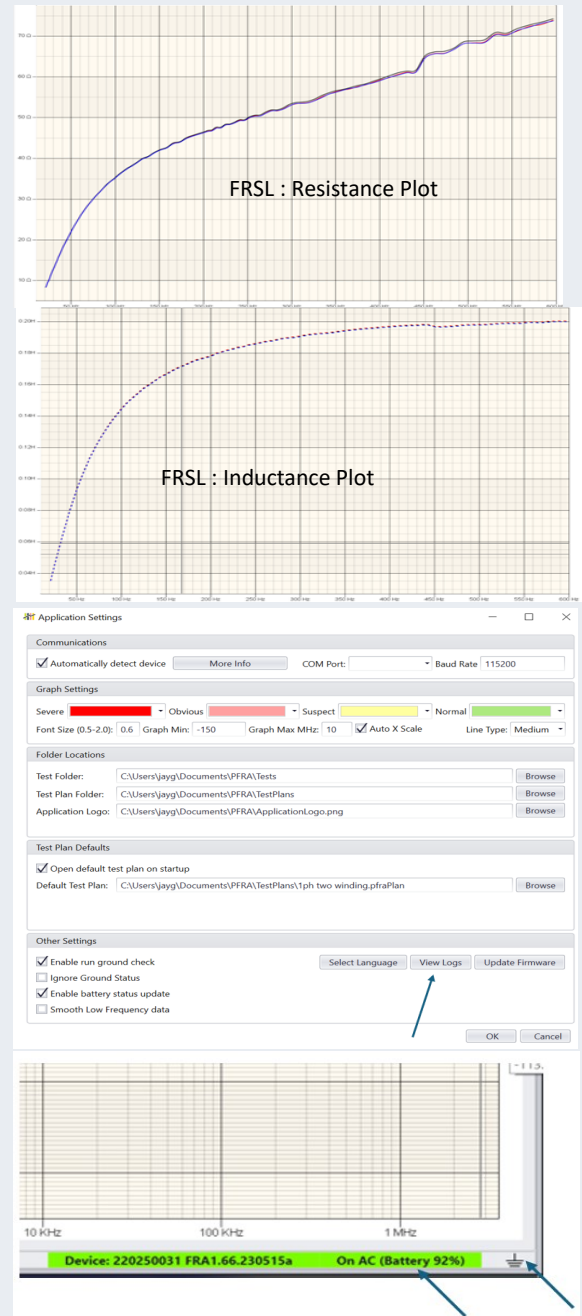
70 Ω
60 Ω
50 Ω
40 Ω
30 Ω
20 Ω
10 Ω

FRSL : Resistance Plot

0.20H
0.18H
0.16H
0.14H
0.12H
0.10H
0.08H
0.06H
0.04H

FRSL : Inductance Plot

50 Hz 100 Hz 150 Hz 200 Hz 250 Hz 300 Hz 350 Hz 400 Hz 450 Hz 500 Hz 550 Hz 600 Hz

Application Settings

Communications
Automatically detect device
More Info
COM Port:
Baud Rate 115200

Graph Settings
Severe
Obvious
Suspect
Normal
Font Size (0.5-2.0): 0.6 Graph Min: -150 Graph Max MHz: 10 Auto X Scale Line Type: Medium

Folder Locations
Test Folder: C:\Users\jayg\Documents\PFRA\Tests Browse
Test Plan Folder: C:\Users\jayg\Documents\PFRA\TestPlans Browse
Application Logo: C:\Users\jayg\Documents\PFRA\ApplicationLogo.png Browse

Test Plan Defaults
Open default test plan on startup
Default Test Plan: C:\Users\jayg\Documents\PFRA\TestPlans\1ph two winding.pfraPlan Browse

Other Settings
Enable run ground check
Ignore Ground Status
Enable battery status update
Smooth Low Frequency data
Select Language View Logs Update Firmware

OK Cancel

-113.

10 KHz 100 KHz 1 MHz

Device: 220250031 FRA1.66.230515a On AC (Battery 92%)